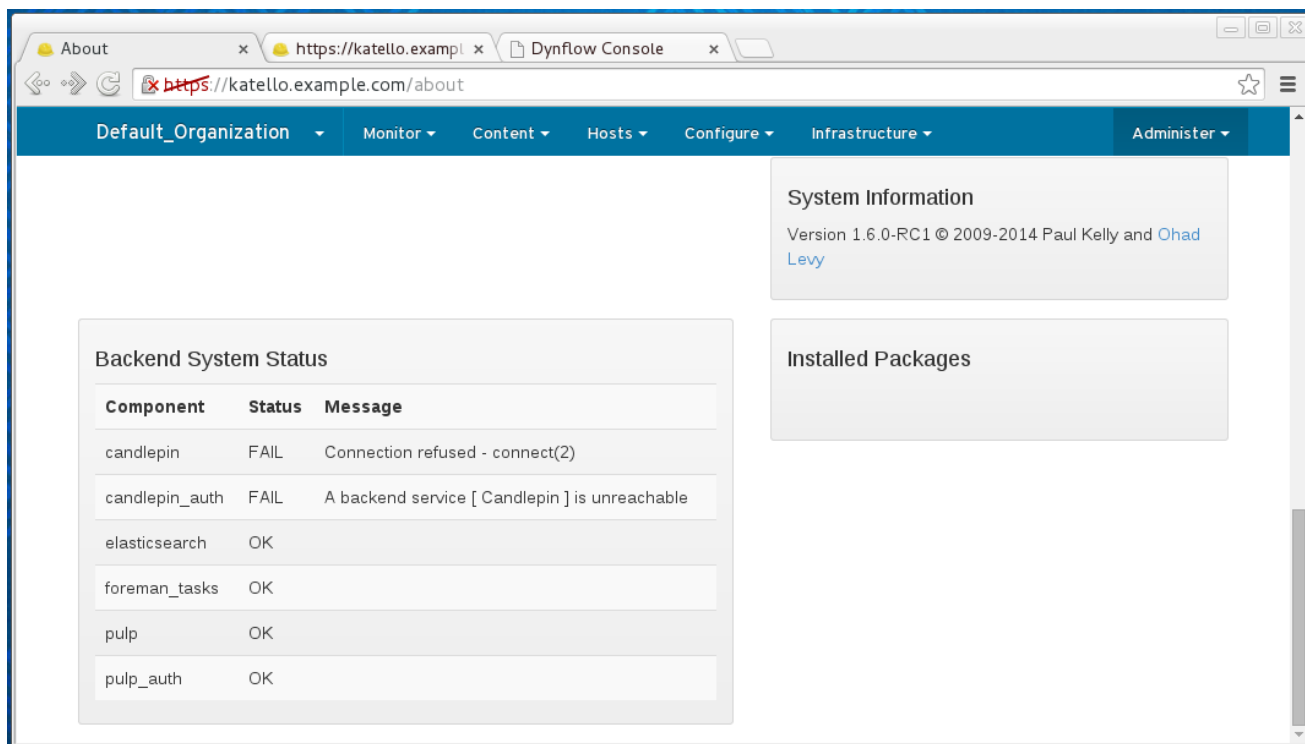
About ×
https://katello.exampl ×
Dynflow Console ×

https://katello.example.com/about

Default_Organization ▾ Monitor ▾ Content ▾ Hosts ▾ Configure ▾ Infrastructure ▾ Administer ▾

System Information

Version 1.6.0-RC1 © 2009-2014 Paul Kelly and Ohad Levy

Backend System Status

| Component | Status | Message |
|---|---|---|
| candlepin | FAIL | Connection refused - connect(2) |
| candlepin_auth | FAIL | A backend service [ Candlepin ] is unreachable |
| elasticsearch | OK | |
| foreman_tasks | OK | |
| pulp | OK | |
| pulp_auth | OK | |

Installed Packages